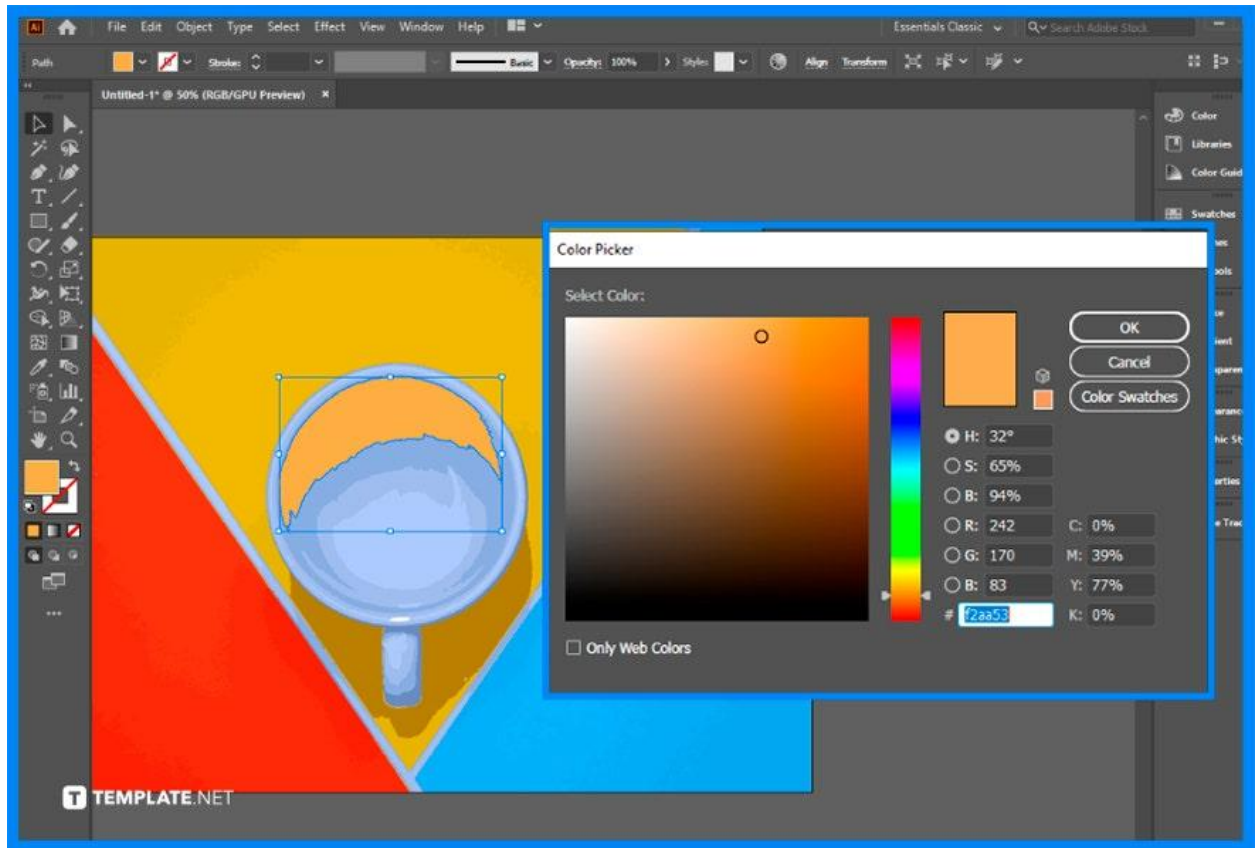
Ai File Edit Object Type Select Effect View Window Help

Essentials Classic

Search Adobe Stock

Path Stroke: Basic Opacity: 100% Styles: Align Transform

Untitled-1* @ 50% (RGB/GPU Preview) ×

Color

Libraries

Color Guid

Swatches

Color Picker

Select Color:

OK

Cancel

Color Swatches

H: 32°

S: 65%

B: 94%

R: 242

G: 170

B: 83

C: 0%

M: 39%

Y: 77%

K: 0%

# f2aa53

Only Web Colors

TEMPLATE.NET